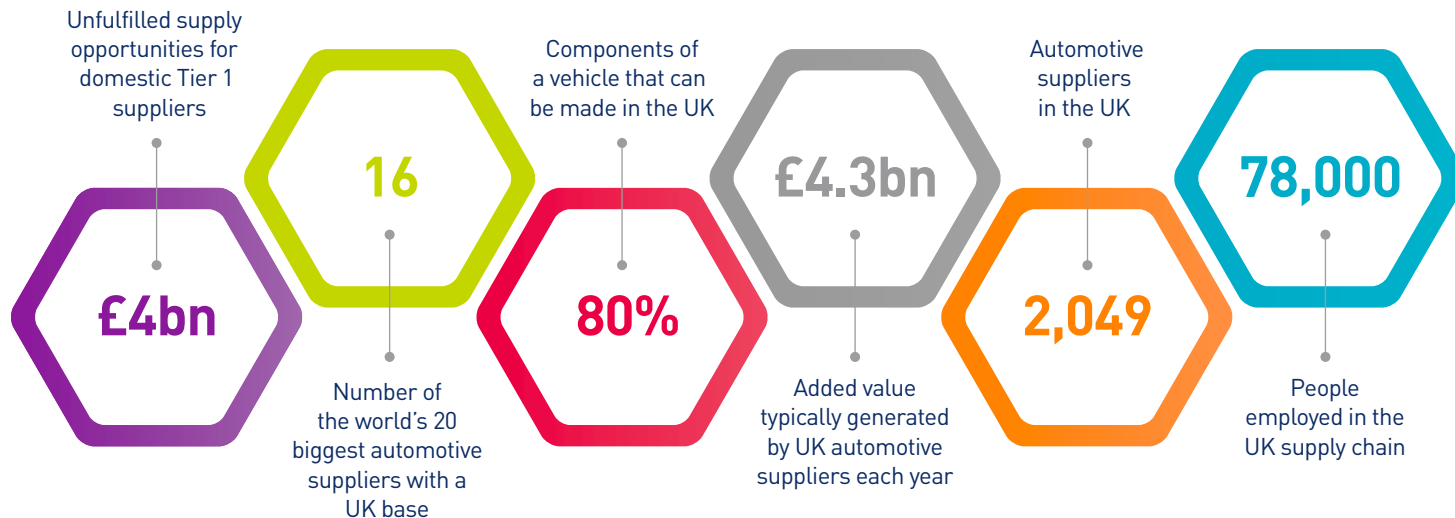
Unfulfilled supply opportunities for domestic Tier 1 suppliers

£4bn

16

Number of the world's 20 biggest automotive suppliers with a UK base

Components of a vehicle that can be made in the UK

80%

£4.3bn

Added value typically generated by UK automotive suppliers each year

Automotive suppliers in the UK

2,049

78,000

People employed in the UK supply chain